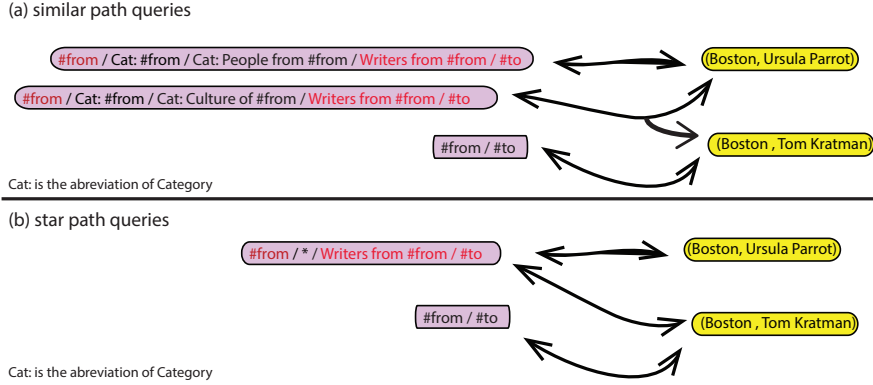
(a) similar path queries

#from / Cat: #from / Cat: People from #from / Writers from #from / #to

(Boston, Ursula Parrot)

#from / Cat: #from / Cat: Culture of #from / Writers from #from / #to

#from / #to

(Boston , Tom Kratman)

Cat: is the abreviation of Category

(b) star path queries

#from / * / Writers from #from / #to

(Boston, Ursula Parrot)

#from / #to

(Boston , Tom Kratman)

Cat: is the abreviation of Category